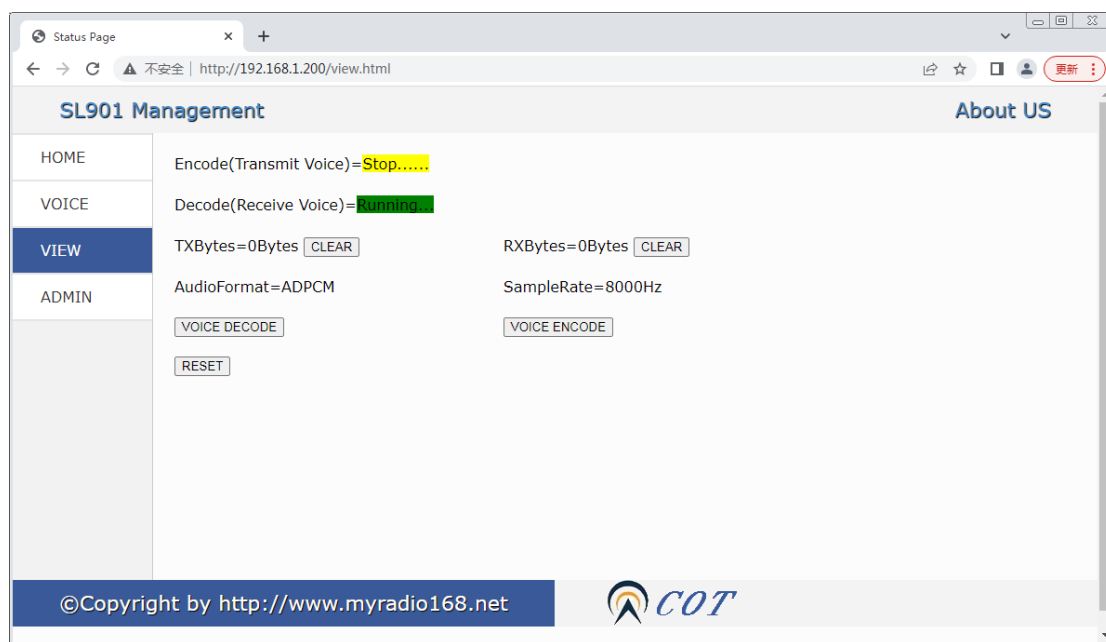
Status Page
×
+
不安全 | http://192.168.1.200/view.html
更新

SL901 Management
About US

HOME
VOICE
VIEW
ADMIN

Encode(Transmit Voice)=Stop......

Decode(Receive Voice)=Running...

TXBytes=0Bytes CLEAR

RXBytes=0Bytes CLEAR

AudioFormat=ADPCM

SampleRate=8000Hz

VOICE DECODE

VOICE ENCODE

RESET

©Copyright by http://www.myradio168.net

COT